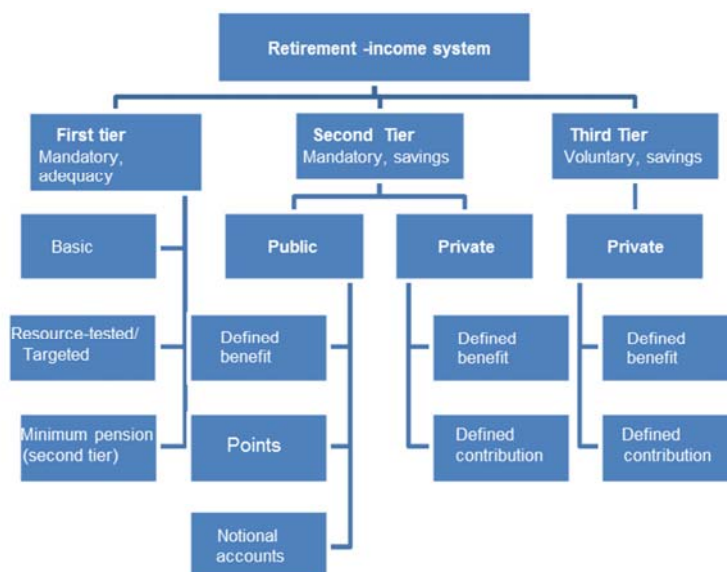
Retirement -income system

First tier
Mandatory, adequacy

Second Tier
Mandatory, savings

Third Tier
Voluntary, savings

Basic

Resource-tested/ Targeted

Minimum pension (second tier)

Public

Defined benefit

Points

Notional accounts

Private

Defined benefit

Defined contribution

Private

Defined benefit

Defined contribution